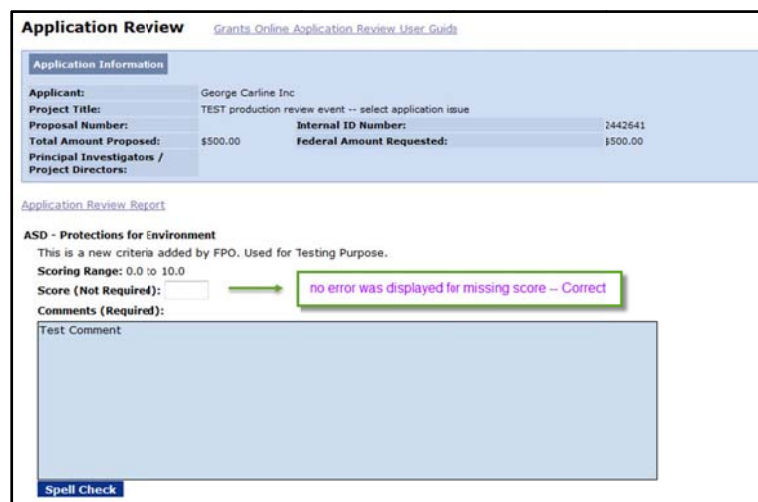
Application Review Grants Online Application Review User Guide

Application Information

| | | | |
|---|---|---|---|
| Applicant: | George Carline Inc | | |
| Project Title: | TEST production review event -- select application issue | | |
| Proposal Number: | | Internal ID Number: | 2442641 |
| Total Amount Proposed: | $500.00 | Federal Amount Requested: | $500.00 |
| Principal Investigators / Project Directors: | | | |

Application Review Report

ASD - Protections for Environment

This is a new criteria added by FPO. Used for Testing Purpose.

Scoring Range: 0.0 to 10.0

Score (Not Required):

no error was displayed for missing score -- Correct

Comments (Required):

Test Comment

Spell Check